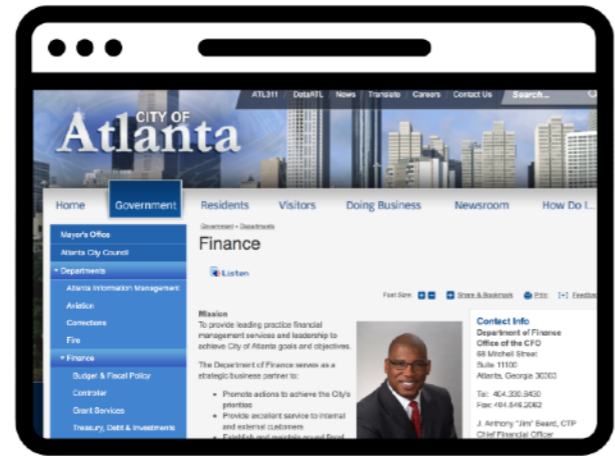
ATL311 DataATL News Translate Careers Contact Us Search...

CITY OF Atlanta

Home Government Residents Visitors Doing Business Newsroom How Do I...

Mayor's Office
Atlanta City Council
Departments
Atlanta Information Management
Aviation
Corrections
Fire
Finance
Budget & Fiscal Policy
Controller
Grant Services
Treasury, Debt & Investments

Government » Departments

Finance

Listen

Font Size: Share & Bookmark Print Feedback

Mission
To provide leading practice financial management services and leadership to achieve City of Atlanta goals and objectives.

The Department of Finance serves as a strategic business partner to:

• Promote actions to achieve the City's priorities
• Provide excellent service to internal and external customers
• Establish and maintain sound fiscal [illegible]

Contact Info
Department of Finance
Office of the CFO
68 Mitchell Street
Suite 11100
Atlanta, Georgia 30303

Tel: 404.330.6430
Fax: 404.646.2062

J. Anthony "Jim" Beard, CTP
Chief Financial Officer